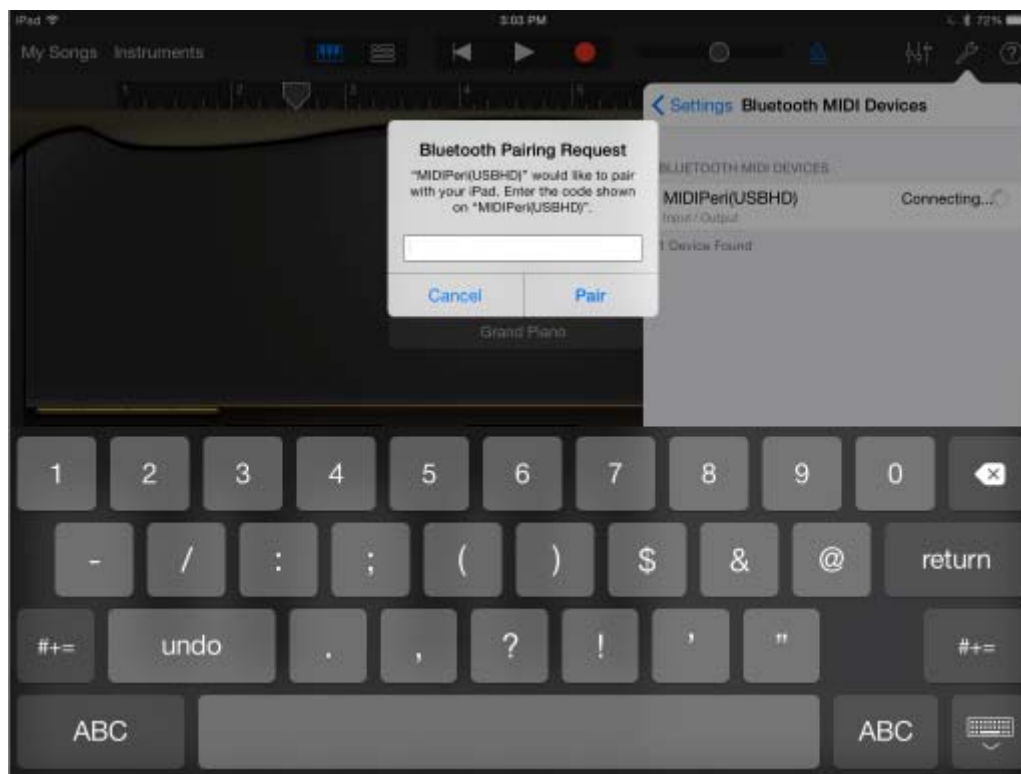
iPad
3:03 PM
72%
My Songs Instruments
1 2 3 4 5
< Settings Bluetooth MIDI Devices
Bluetooth Pairing Request
"MIDIPeri(USBHD)" would like to pair with your iPad. Enter the code shown on "MIDIPeri(USBHD)".
Cancel
Pair
Grand Piano
BLUETOOTH MIDI DEVICES
MIDIPeri(USBHD)
Input / Output
Connecting...
1 Device Found
1 2 3 4 5 6 7 8 9 0
- / : ; ( ) $ & @ return
#+= undo . , ? ! ' " #+=
ABC ABC